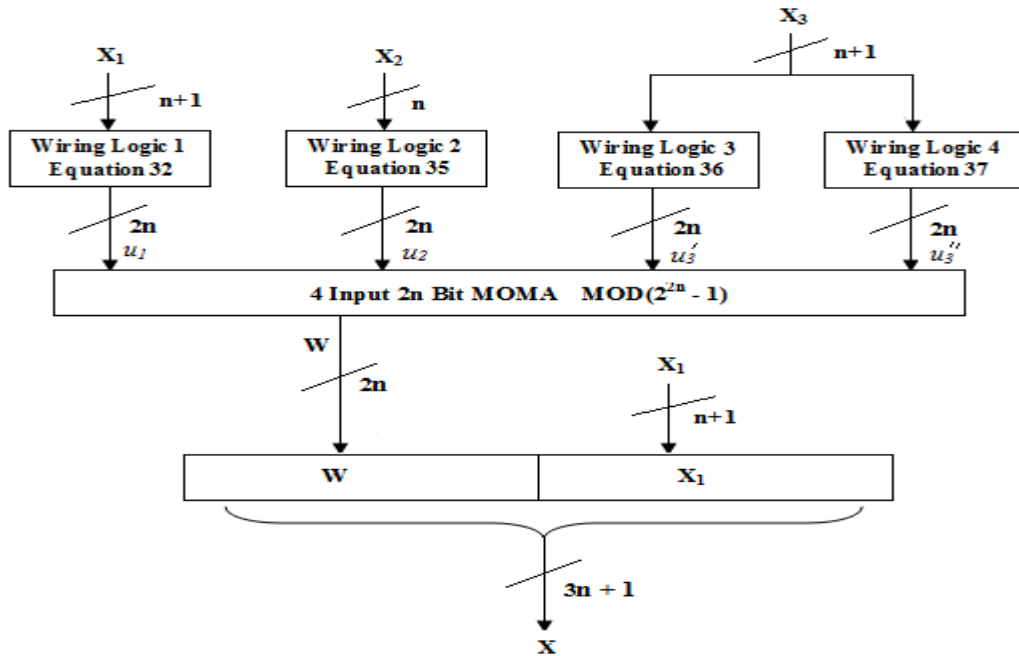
$X_3$

n+1

$X_1$

n+1

$X_2$

n

Wiring Logic 1
Equation 32

Wiring Logic 2
Equation 35

Wiring Logic 3
Equation 36

Wiring Logic 4
Equation 37

2n

$u_1$

2n

$u_2$

2n

$u_3'$

2n

$u_3''$

4 Input 2n Bit MOMA MOD($2^{2n}$ - 1)

W

2n

$X_1$

n+1

W

$X_1$

3n + 1

X